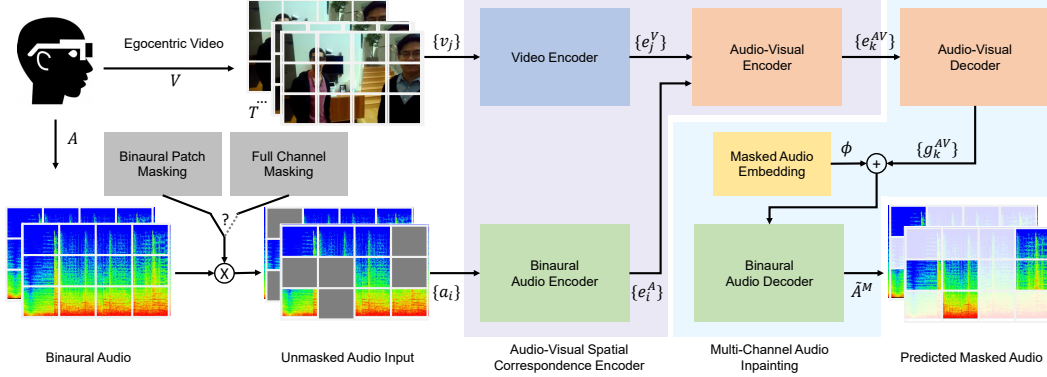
Egocentric Video

$V$

$T$

$\{v_j\}$

Video Encoder

$\{e_j^V\}$

Audio-Visual Encoder

$\{e_k^{AV}\}$

Audio-Visual Decoder

$A$

Binaural Patch Masking

Full Channel Masking

?

X

Masked Audio Embedding

$\phi$

+

$\{g_k^{AV}\}$

$\{a_i\}$

Binaural Audio Encoder

$\{e_i^A\}$

Binaural Audio Decoder

$\tilde{A}^M$

Binaural Audio

Unmasked Audio Input

Audio-Visual Spatial Correspondence Encoder

Multi-Channel Audio Inpainting

Predicted Masked Audio